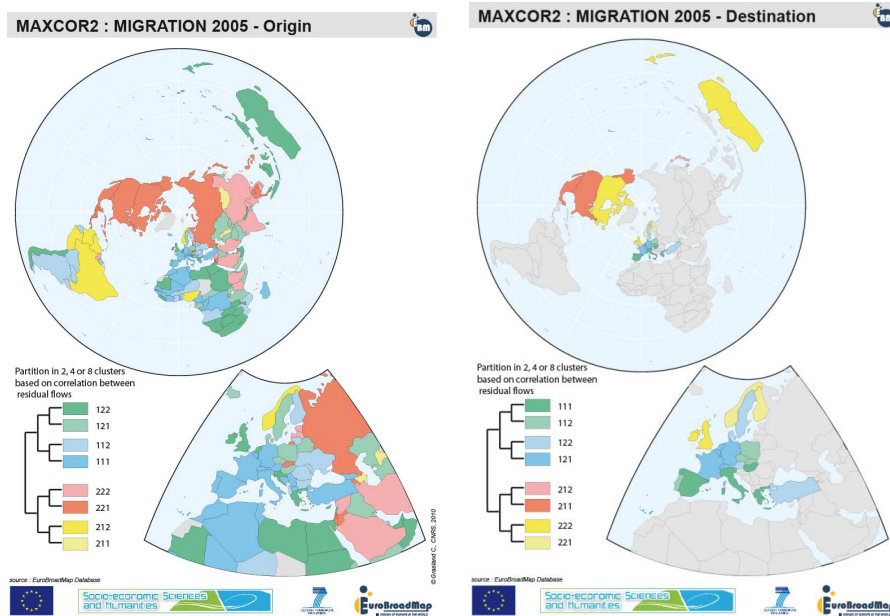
MAXCOR2 : MIGRATION 2005 - Origin

Partition in 2, 4 or 8 clusters based on correlation between residual flows

122
121
112
111
222
221
212
211

© Grasland C, CNRS, 2010

source : EuroBroadMap Database

Socio-economic Sciences and Humanities

EuroBroadMap

MAXCOR2 : MIGRATION 2005 - Destination

Partition in 2, 4 or 8 clusters based on correlation between residual flows

111
112
122
121
212
211
222
221

source : EuroBroadMap Database

Socio-economic Sciences and Humanities

EuroBroadMap